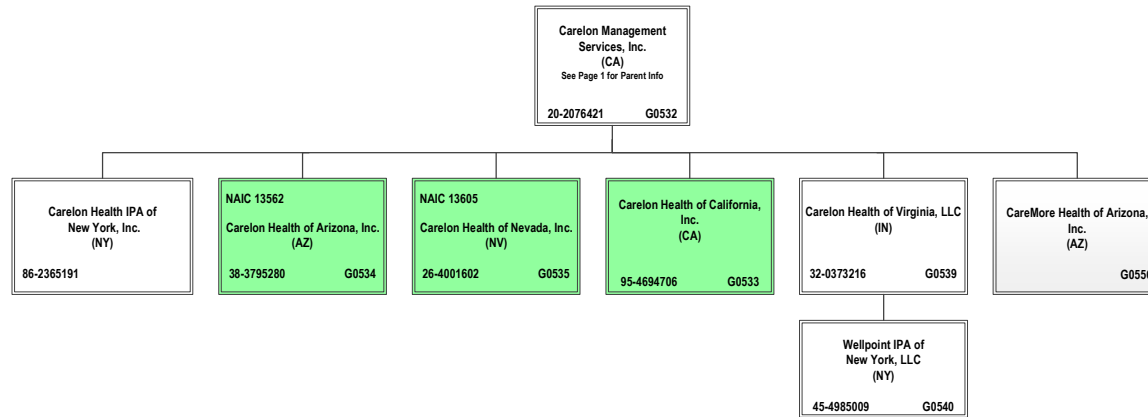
Carelon Management Services, Inc.
(CA)
See Page 1 for Parent Info
20-2076421 G0532

Carelon Health IPA of New York, Inc.
(NY)
86-2365191

NAIC 13562
Carelon Health of Arizona, Inc.
(AZ)
38-3795280 G0534

NAIC 13605
Carelon Health of Nevada, Inc.
(NV)
26-4001602 G0535

Carelon Health of California, Inc.
(CA)
95-4694706 G0533

Carelon Health of Virginia, LLC
(IN)
32-0373216 G0539

CareMore Health of Arizona, Inc.
(AZ)
G056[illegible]

Wellpoint IPA of New York, LLC
(NY)
45-4985009 G0540